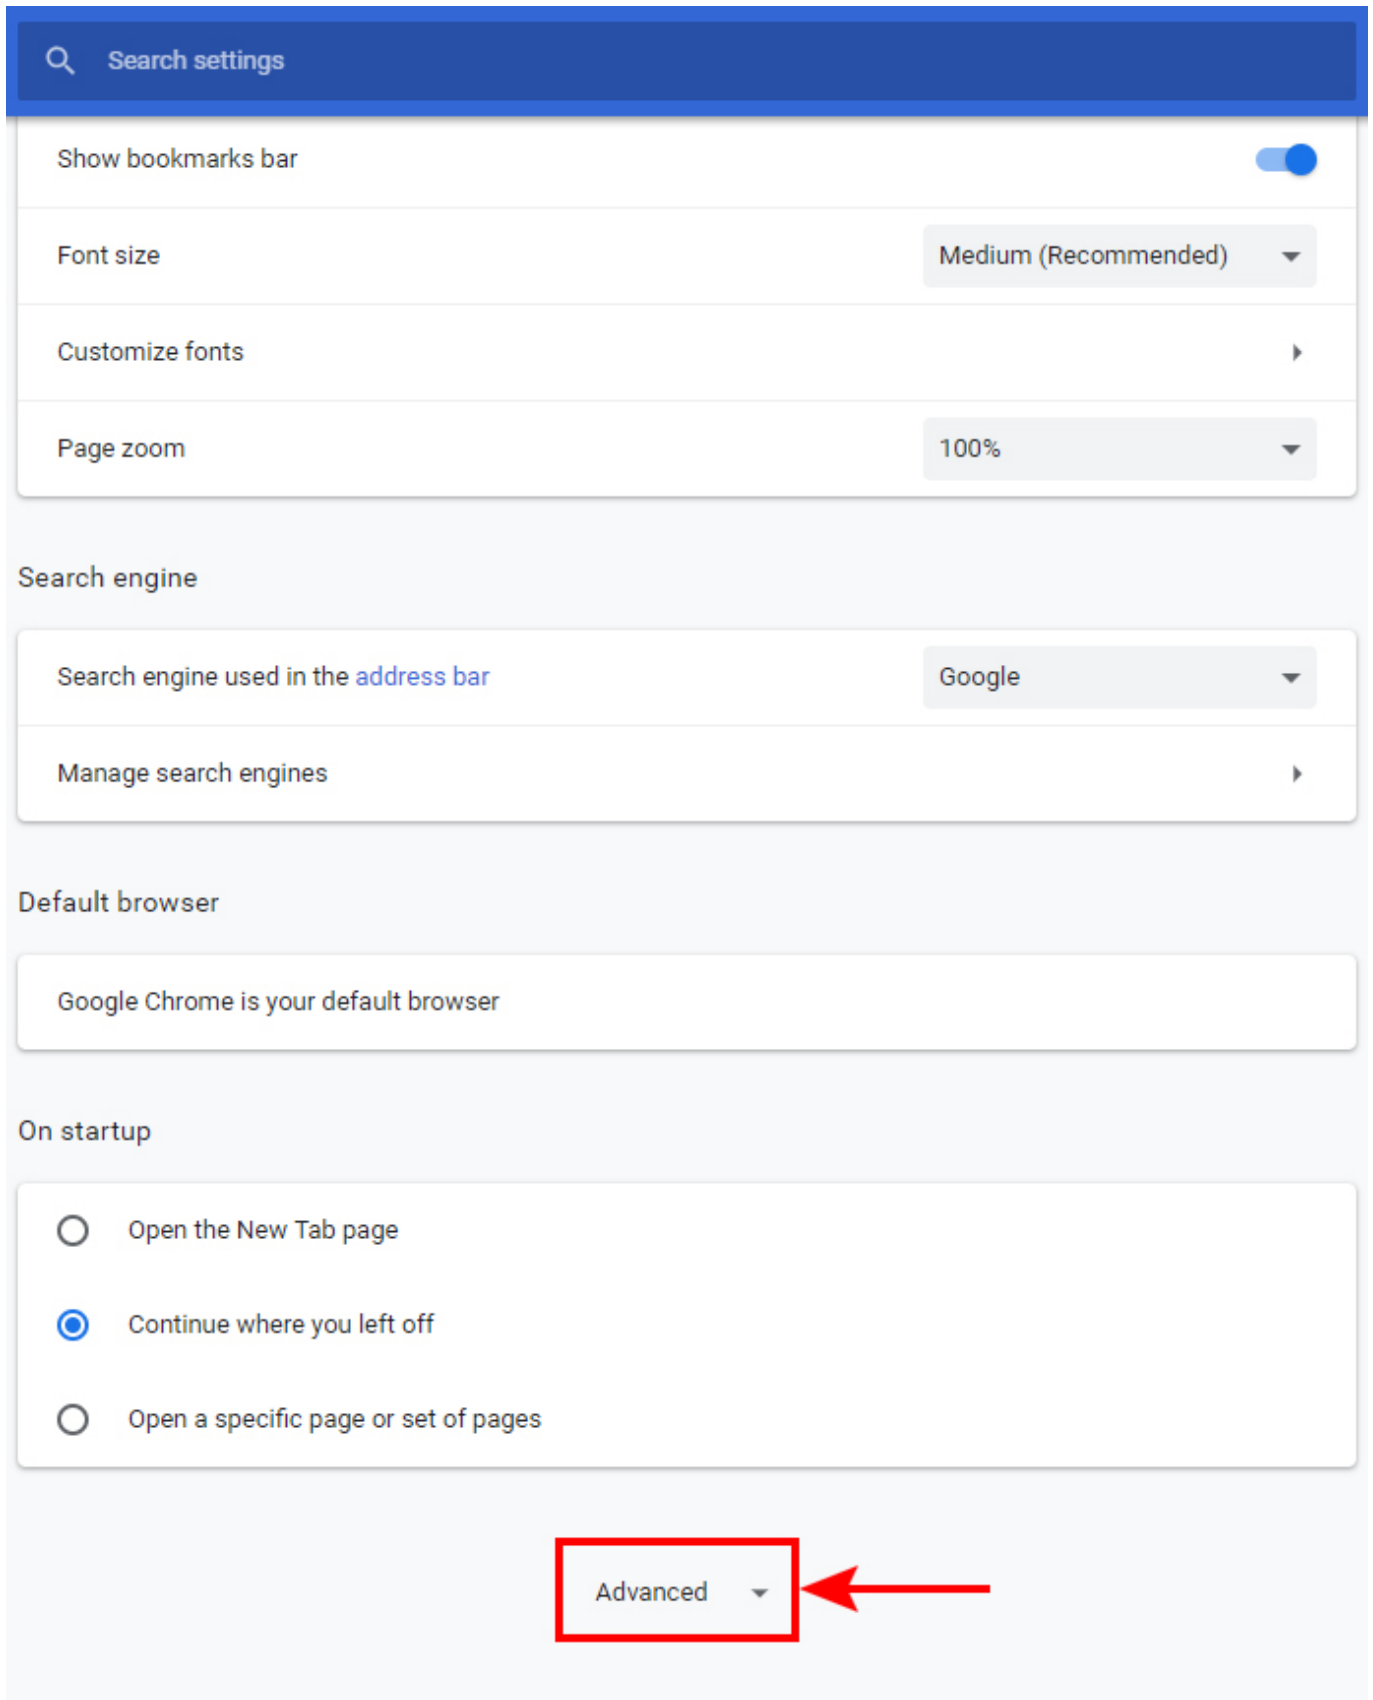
Search settings

Show bookmarks bar

Font size

Medium (Recommended)

Customize fonts

Page zoom

100%

Search engine

Search engine used in the address bar

Google

Manage search engines

Default browser

Google Chrome is your default browser

On startup

Open the New Tab page

Continue where you left off

Open a specific page or set of pages

Advanced